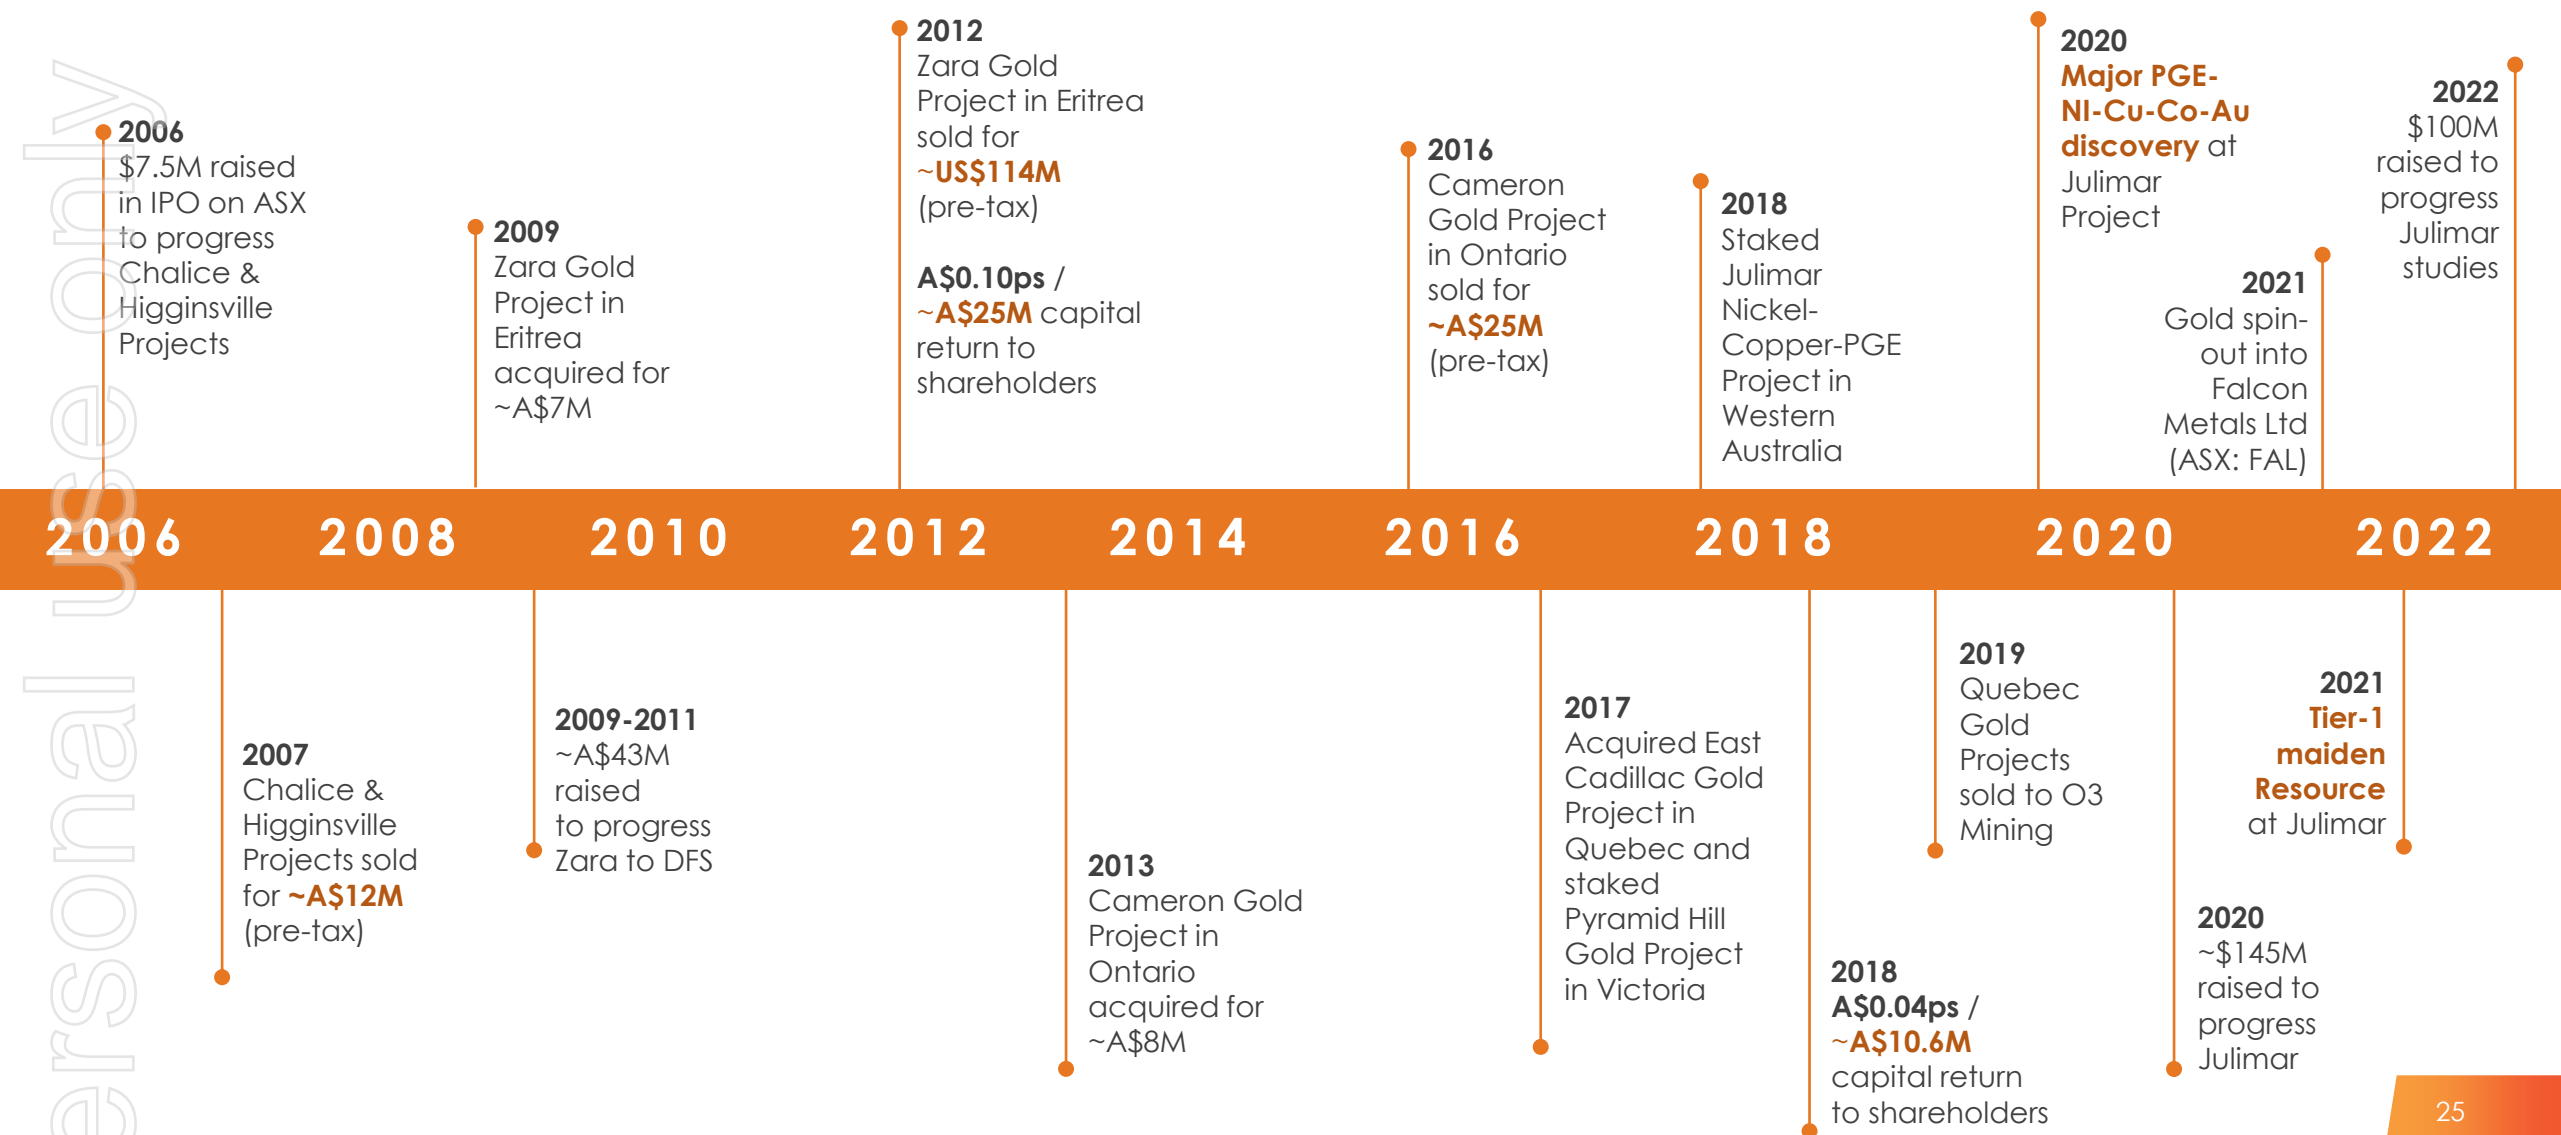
2006
$7.5M raised in IPO on ASX to progress Chalice & Higginsville Projects

2009
Zara Gold Project in Eritrea acquired for ~A$7M

2012
Zara Gold Project in Eritrea sold for ~US$114M (pre-tax)

A$0.10ps / ~A$25M capital return to shareholders

2016
Cameron Gold Project in Ontario sold for ~A$25M (pre-tax)

2018
Staked Julimar Nickel-Copper-PGE Project in Western Australia

2020
Major PGE-Ni-Cu-Co-Au discovery at Julimar Project

2021
Gold spin-out into Falcon Metals Ltd (ASX: FAL)

2022
$100M raised to progress Julimar studies

2006 2008 2010 2012 2014 2016 2018 2020 2022

2007
Chalice & Higginsville Projects sold for ~A$12M (pre-tax)

2009-2011
~A$43M raised to progress Zara to DFS

2013
Cameron Gold Project in Ontario acquired for ~A$8M

2017
Acquired East Cadillac Gold Project in Quebec and staked Pyramid Hill Gold Project in Victoria

2018
A$0.04ps / ~A$10.6M capital return to shareholders

2019
Quebec Gold Projects sold to O3 Mining

2020
~$145M raised to progress Julimar

2021
Tier-1 maiden Resource at Julimar

25

ersonal use only